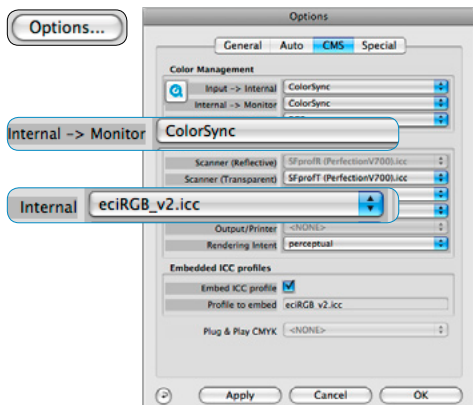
Options...

Options

General | Auto | CMS | Special

Color Management

Input -> Internal | ColorSync
Internal -> Monitor | ColorSync

Internal -> Monitor ColorSync

Scanner (Reflective) | SFprofR (PerfectionV700).icc
Scanner (Transparent) | SFprofT (PerfectionV700).icc

Internal eciRGB_v2.icc

Output/Printer | <NONE>
Rendering Intent | perceptual

Embedded ICC profiles

Embed ICC profile
Profile to embed | eciRGB v2.icc

Plug & Play CMYK | <NONE>

Apply | Cancel | OK